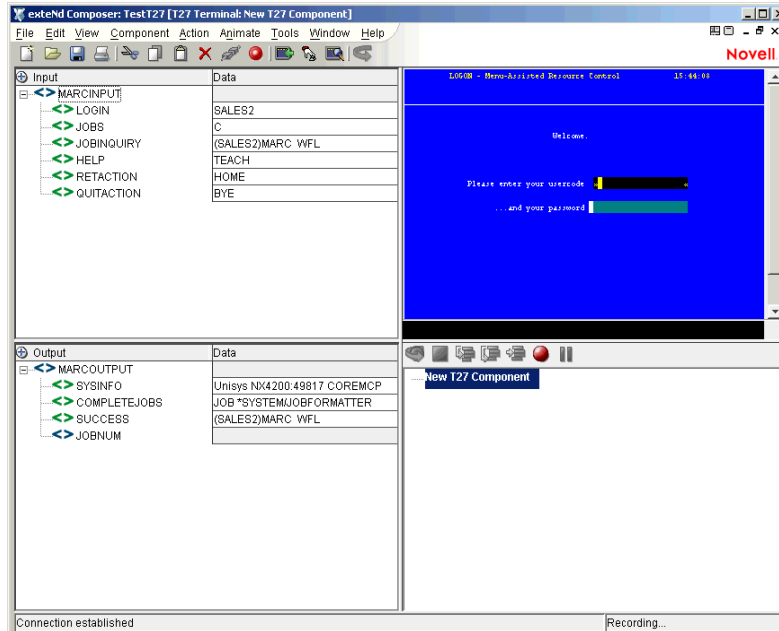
exteNd Composer: TestT27 [T27 Terminal: New T27 Component]

File Edit View Component Action Animate Tools Window Help

Novell

| Input | Data |
|---|---|
| MARCINPUT | |
| LOGIN | SALES2 |
| JOBS | C |
| JOBINQUIRY | (SALES2)MARC WFL |
| HELP | TEACH |
| RETACTION | HOME |
| QUITACTION | BYE |

LOGON - Menu-Assisted Resource Control 15:44:08

Welcome.

Please enter your usercode « «

...and your password

| Output | Data |
|---|---|
| MARCOUTPUT | |
| SYSINFO | Unisys NX4200:49817 COREMCP |
| COMPLETEJOBS | JOB *SYSTEM/JOBFORMATTER |
| SUCCESS | (SALES2)MARC WFL |
| JOBNUM | |

New T27 Component

Connection established

Recording...